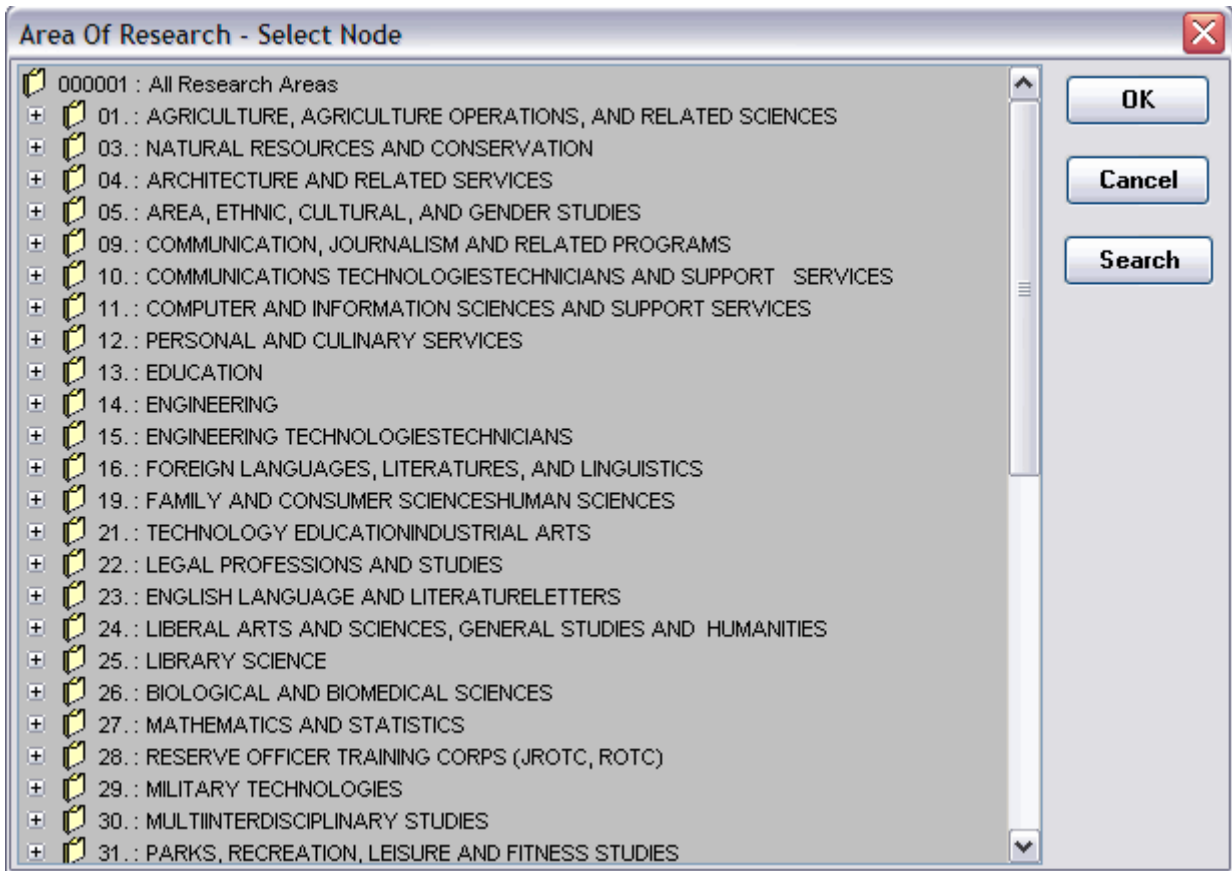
Area Of Research - Select Node

000001 : All Research Areas
01. : AGRICULTURE, AGRICULTURE OPERATIONS, AND RELATED SCIENCES
03. : NATURAL RESOURCES AND CONSERVATION
04. : ARCHITECTURE AND RELATED SERVICES
05. : AREA, ETHNIC, CULTURAL, AND GENDER STUDIES
09. : COMMUNICATION, JOURNALISM AND RELATED PROGRAMS
10. : COMMUNICATIONS TECHNOLOGIESTECHNICIANS AND SUPPORT SERVICES
11. : COMPUTER AND INFORMATION SCIENCES AND SUPPORT SERVICES
12. : PERSONAL AND CULINARY SERVICES
13. : EDUCATION
14. : ENGINEERING
15. : ENGINEERING TECHNOLOGIESTECHNICIANS
16. : FOREIGN LANGUAGES, LITERATURES, AND LINGUISTICS
19. : FAMILY AND CONSUMER SCIENCESHUMAN SCIENCES
21. : TECHNOLOGY EDUCATIONINDUSTRIAL ARTS
22. : LEGAL PROFESSIONS AND STUDIES
23. : ENGLISH LANGUAGE AND LITERATURELETTERS
24. : LIBERAL ARTS AND SCIENCES, GENERAL STUDIES AND HUMANITIES
25. : LIBRARY SCIENCE
26. : BIOLOGICAL AND BIOMEDICAL SCIENCES
27. : MATHEMATICS AND STATISTICS
28. : RESERVE OFFICER TRAINING CORPS (JROTC, ROTC)
29. : MILITARY TECHNOLOGIES
30. : MULTIINTERDISCIPLINARY STUDIES
31. : PARKS, RECREATION, LEISURE AND FITNESS STUDIES

OK
Cancel
Search